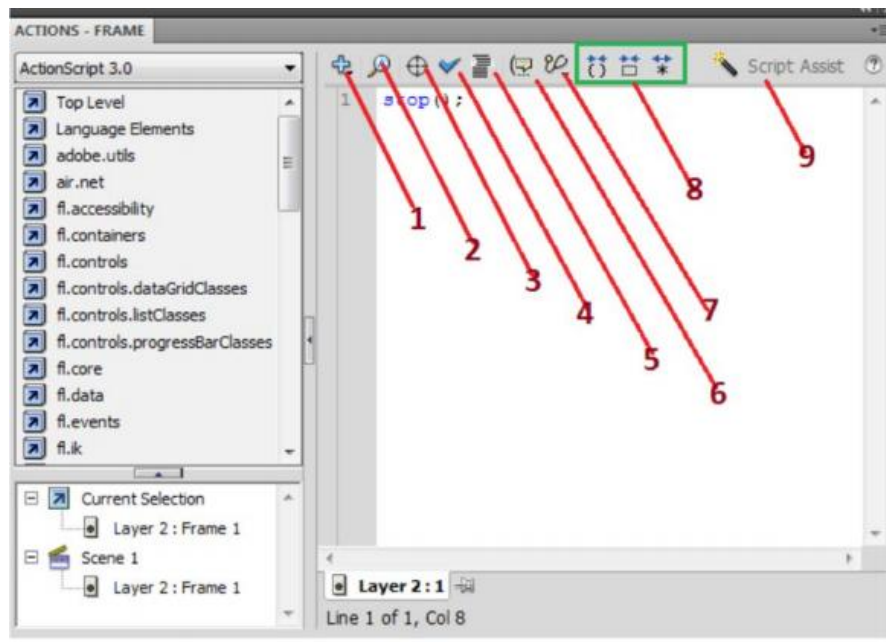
ACTIONS - FRAME

ActionScript 3.0

Top Level
Language Elements
adobe.utils
air.net
fl.accessibility
fl.containers
fl.controls
fl.controls.dataGridClasses
fl.controls.listClasses
fl.controls.progressBarClasses
fl.core
fl.data
fl.events
fl.ik

Current Selection
Layer 2 : Frame 1
Scene 1
Layer 2 : Frame 1

Script Assist

1 stop();

1
2
3
4
5
6
7
8
9

Layer 2 : 1

Line 1 of 1, Col 8